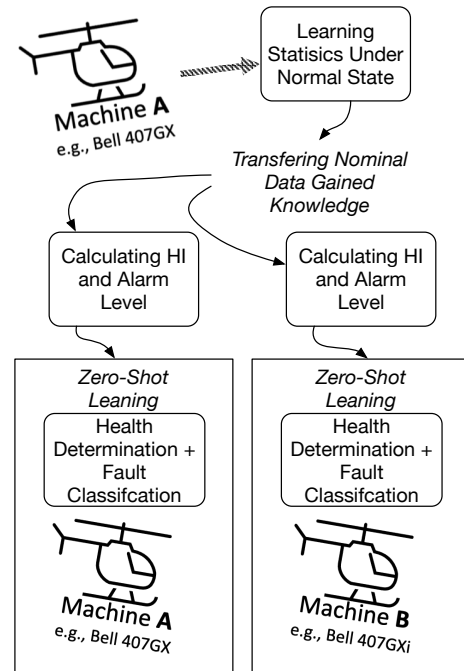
Machine **A**
e.g., Bell 407GX

Learning Statisics Under Normal State

*Transfering Nominal Data Gained Knowledge*

Calculating HI and Alarm Level

Calculating HI and Alarm Level

*Zero-Shot Leaning*

Health Determination + Fault Classifcation

Machine **A**
e.g., Bell 407GX

*Zero-Shot Leaning*

Health Determination + Fault Classifcation

Machine **B**
e.g., Bell 407GXi